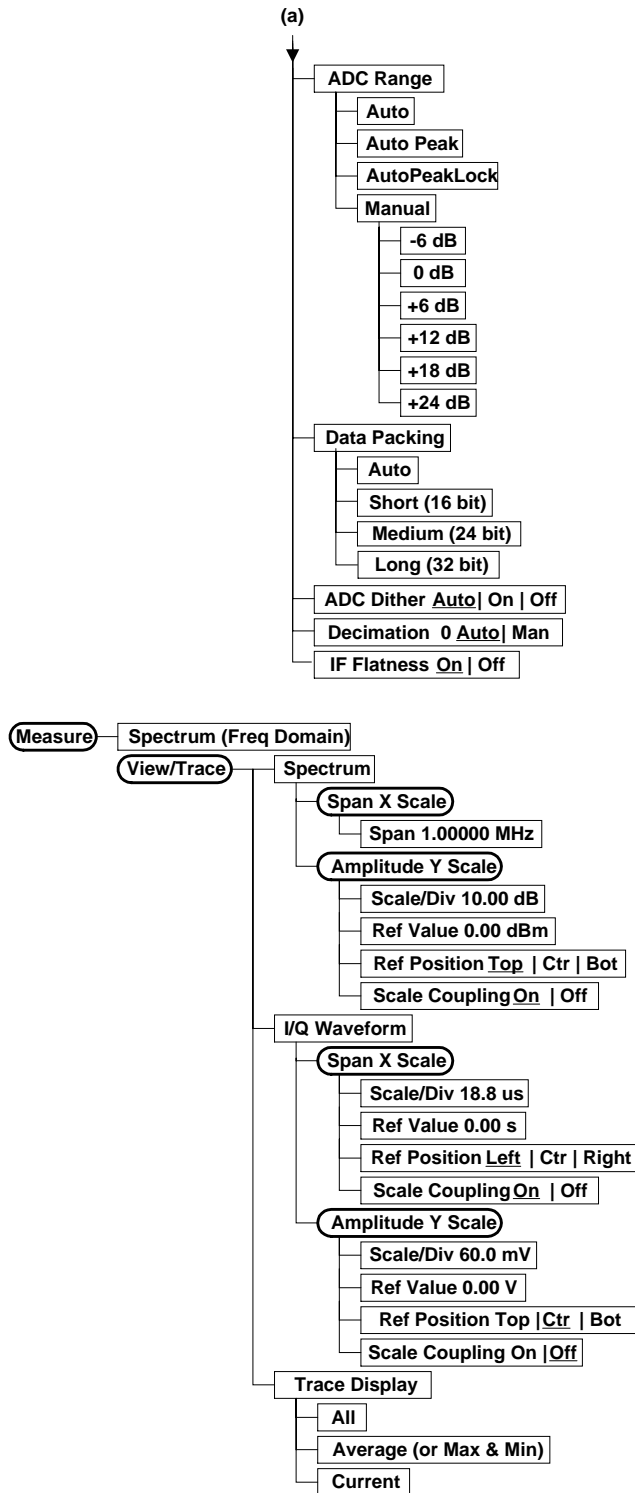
(a)

ADC Range

Auto

Auto Peak

AutoPeakLock

Manual

-6 dB

0 dB

+6 dB

+12 dB

+18 dB

+24 dB

Data Packing

Auto

Short (16 bit)

Medium (24 bit)

Long (32 bit)

ADC Dither Auto| On | Off

Decimation 0 Auto| Man

IF Flatness On | Off

Measure

Spectrum (Freq Domain)

View/Trace

Spectrum

Span X Scale

Span 1.00000 MHz

Amplitude Y Scale

Scale/Div 10.00 dB

Ref Value 0.00 dBm

Ref Position Top | Ctr | Bot

Scale Coupling On | Off

I/Q Waveform

Span X Scale

Scale/Div 18.8 us

Ref Value 0.00 s

Ref Position Left | Ctr | Right

Scale Coupling On | Off

Amplitude Y Scale

Scale/Div 60.0 mV

Ref Value 0.00 V

Ref Position Top | Ctr | Bot

Scale Coupling On | Off

Trace Display

All

Average (or Max & Min)

Current